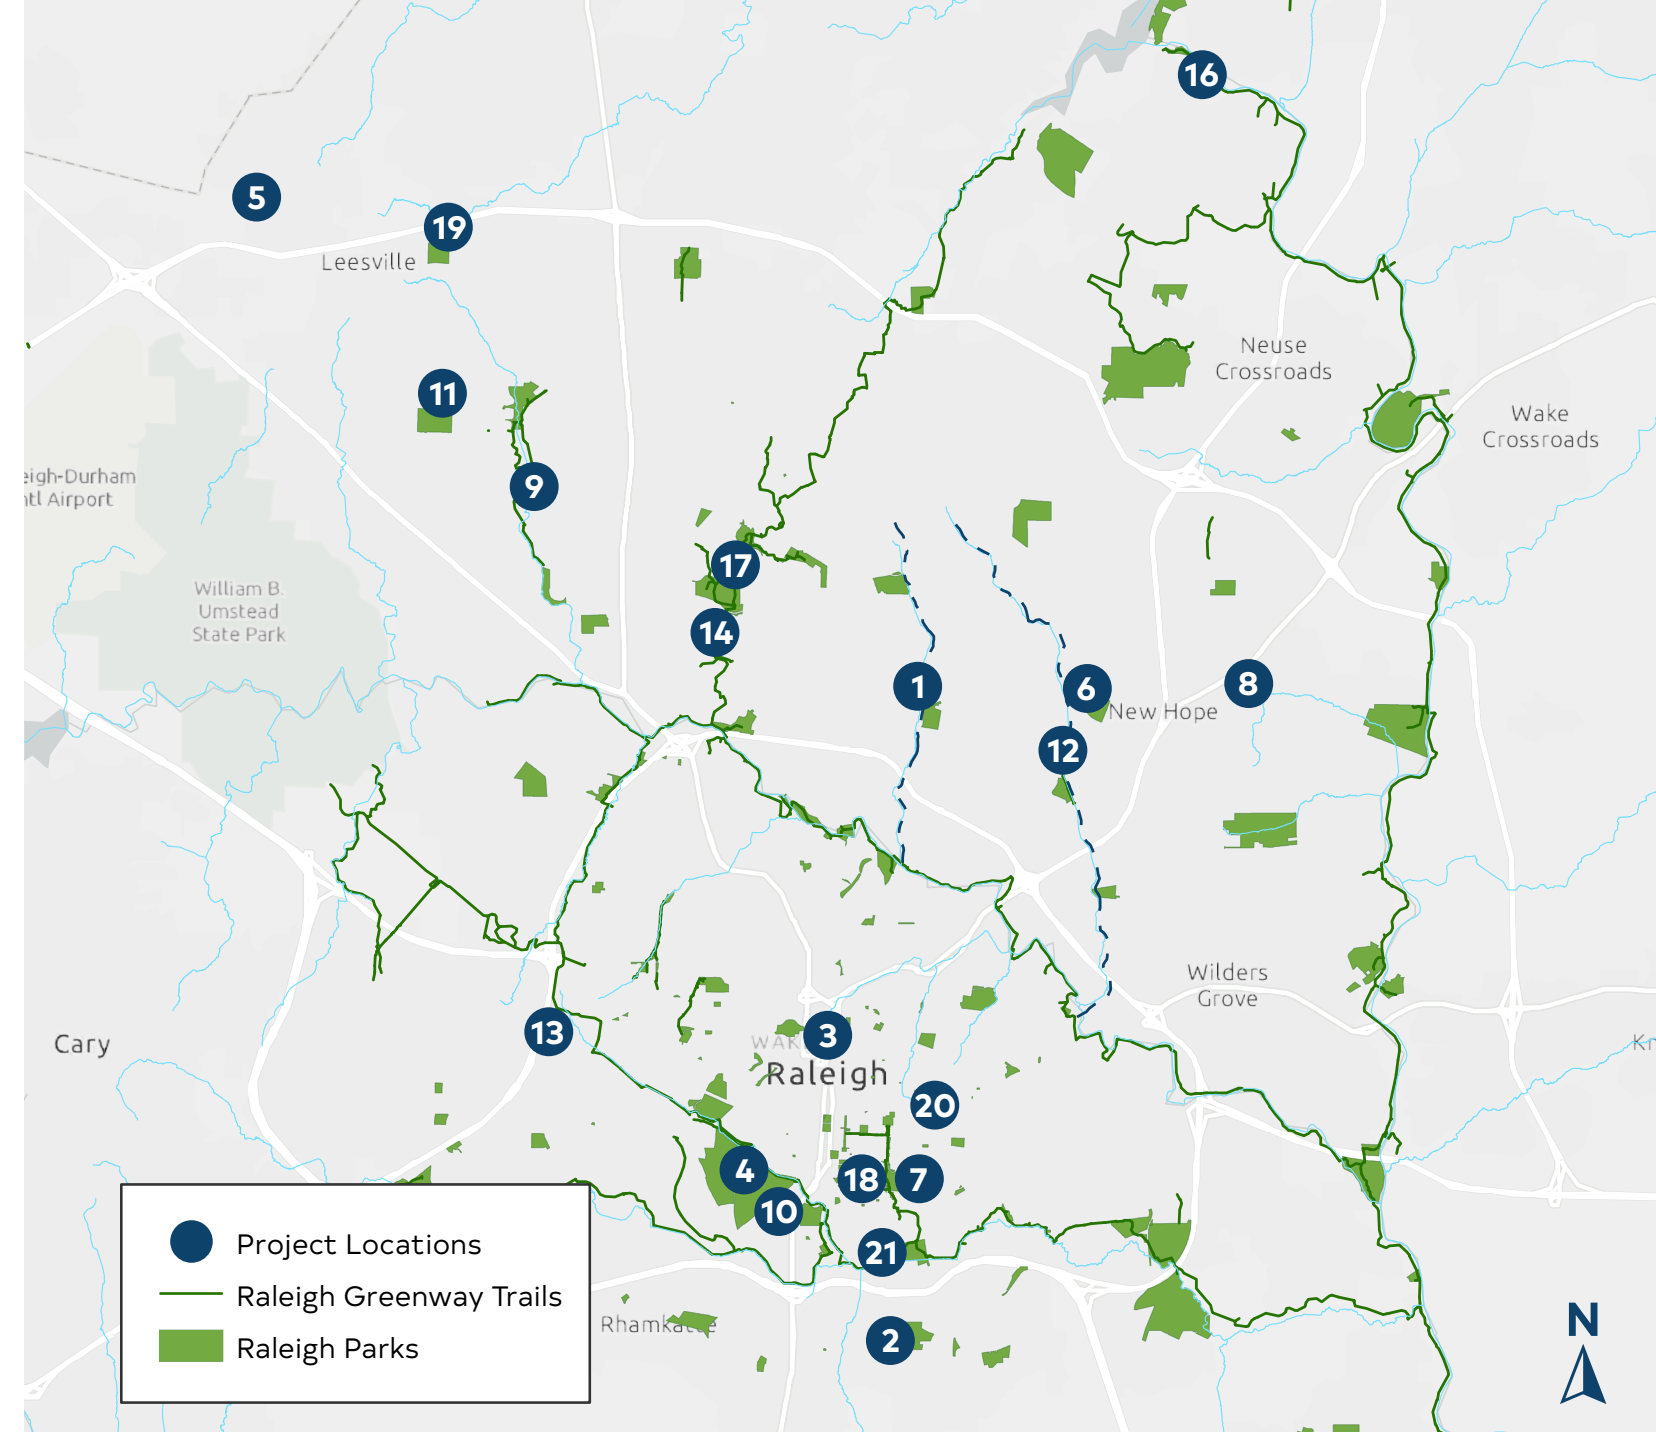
16

5

19

Leesville

Neuse Crossroads

Wake Crossroads

11

eigh-Durham ntl Airport

9

William B. Umstead State Park

17

14

1

6

8

New Hope

12

Wilders Grove

Cary

13

3

WAK

Raleigh

20

4

18

7

10

21

2

Rhamkatte

Kn

Project Locations

Raleigh Greenway Trails

Raleigh Parks

N